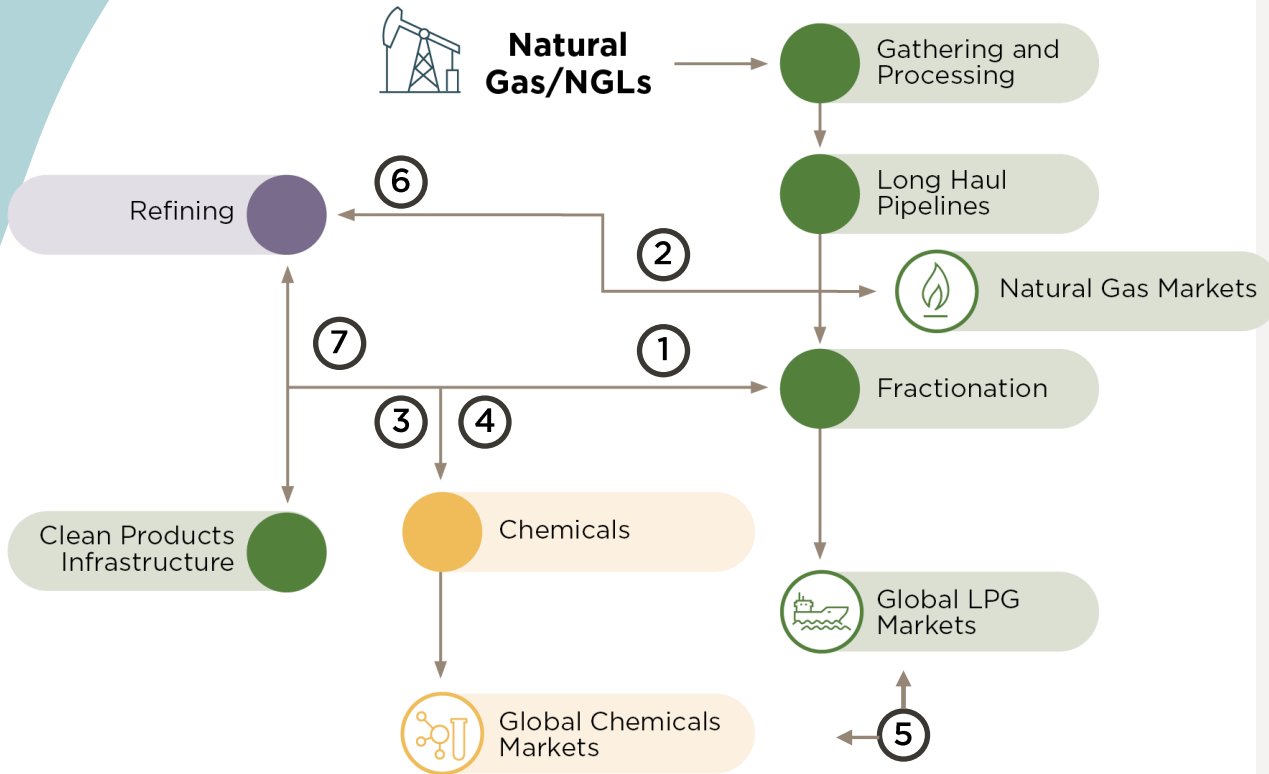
Natural Gas/NGLs

Gathering and Processing

Long Haul Pipelines

Refining

6

2

Natural Gas Markets

7

1

Fractionation

3

4

Chemicals

Clean Products Infrastructure

Global LPG Markets

Global Chemicals Markets

5